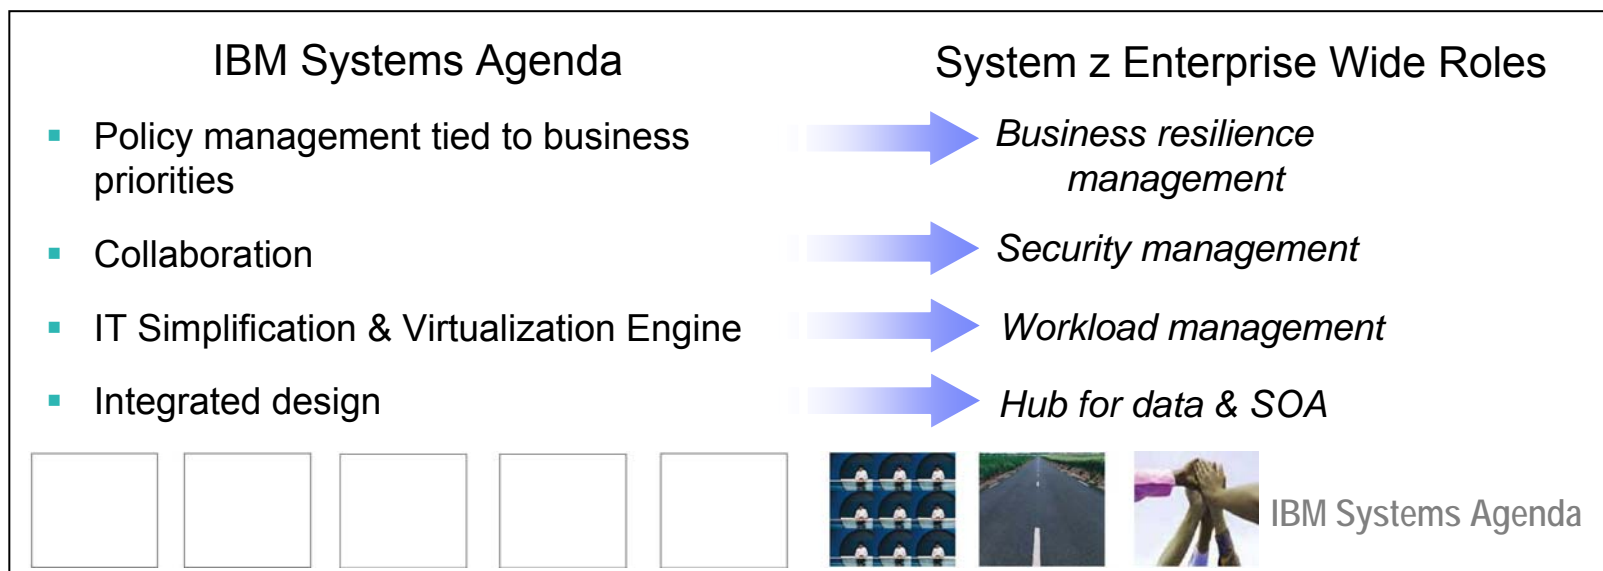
IBM Systems Agenda

System z Enterprise Wide Roles

- Policy management tied to business priorities
- Collaboration
- IT Simplification & Virtualization Engine
- Integrated design

*Business resilience management*

*Security management*

*Workload management*

*Hub for data & SOA*

IBM Systems Agenda